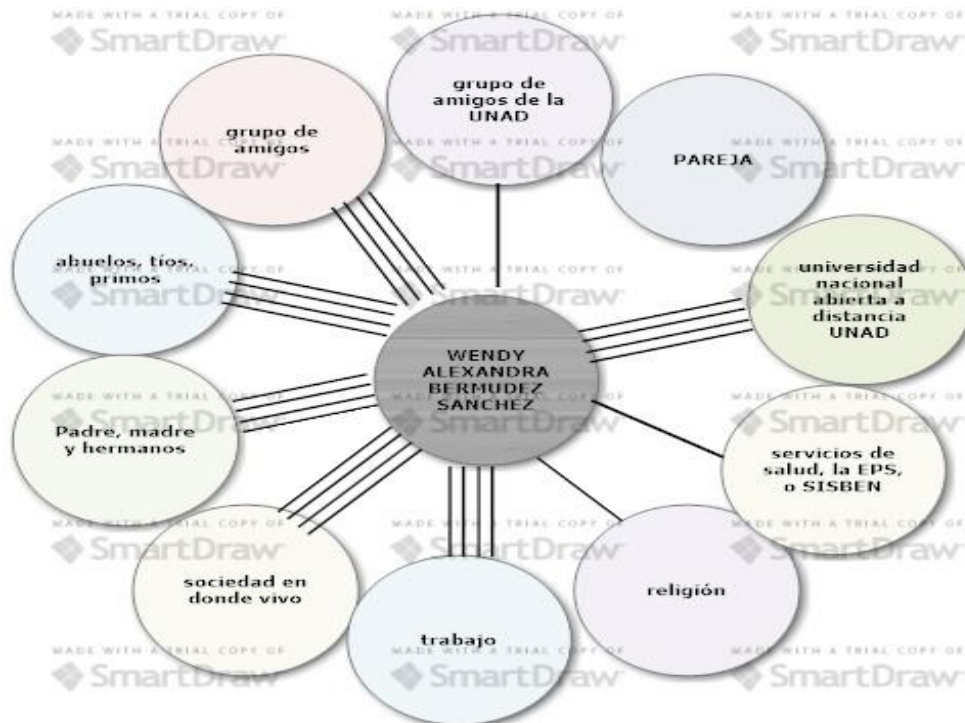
MADE WITH A TRIAL COPY OF
SmartDraw
MADE WITH A TRIAL COPY OF
SmartDraw
MADE WITH A TRIAL COPY OF
SmartDraw

grupo de amigos de la UNAD

grupo de amigos

PAREJA

MADE WITH A TRIAL COPY OF
SmartDraw
MADE WITH A TRIAL COPY OF
SmartDraw
MADE WITH A TRIAL COPY OF
SmartDraw

abuelos, tíos, primos

universidad nacional abierta a distancia UNAD

MADE WITH A TRIAL COPY OF
SmartDraw
MADE WITH A TRIAL COPY OF
SmartDraw
MADE WITH A TRIAL COPY OF
SmartDraw

WENDY ALEXANDRA BERMUDEZ SANCHEZ

Padre, madre y hermanos

servicios de salud, la EPS, o SISBEN

MADE WITH A TRIAL COPY OF
SmartDraw
MADE WITH A TRIAL COPY OF
SmartDraw
MADE WITH A TRIAL COPY OF
SmartDraw
MADE WITH A TRIAL COPY OF
SmartDraw
MADE WITH A TRIAL COPY OF
SmartDraw
MADE WITH A TRIAL COPY OF
SmartDraw

sociedad en donde vivo

religión

trabajo

MADE WITH A TRIAL COPY OF
SmartDraw
MADE WITH A TRIAL COPY OF
SmartDraw
MADE WITH A TRIAL COPY OF
SmartDraw